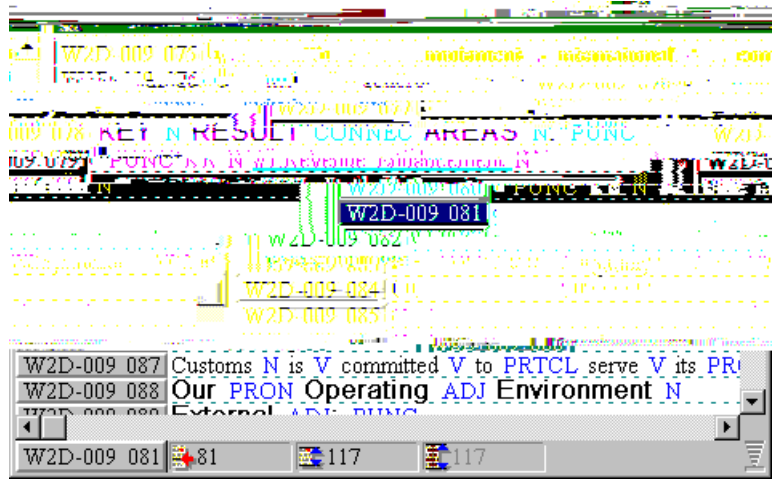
W2D-009 075 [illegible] implement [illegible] international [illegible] com

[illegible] W2D-009 077 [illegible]

009 078 KEY N RESULT CONNEC AREAS N PUNC W2D

009 079 PUNC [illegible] N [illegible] Revenue Enhancement N W2D-0

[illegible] N W2D-009 080 PUNC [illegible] N

W2D-009 081

W2D-009 082

W2D-009 083

W2D-009 084

W2D-009 085

W2D-009 087 Customs N is V committed V to PRTCL serve V its PR

W2D-009 088 Our PRON Operating ADJ Environment N

W2D-009 089 External ADJ PUNC

W2D-009 081 81 117 117